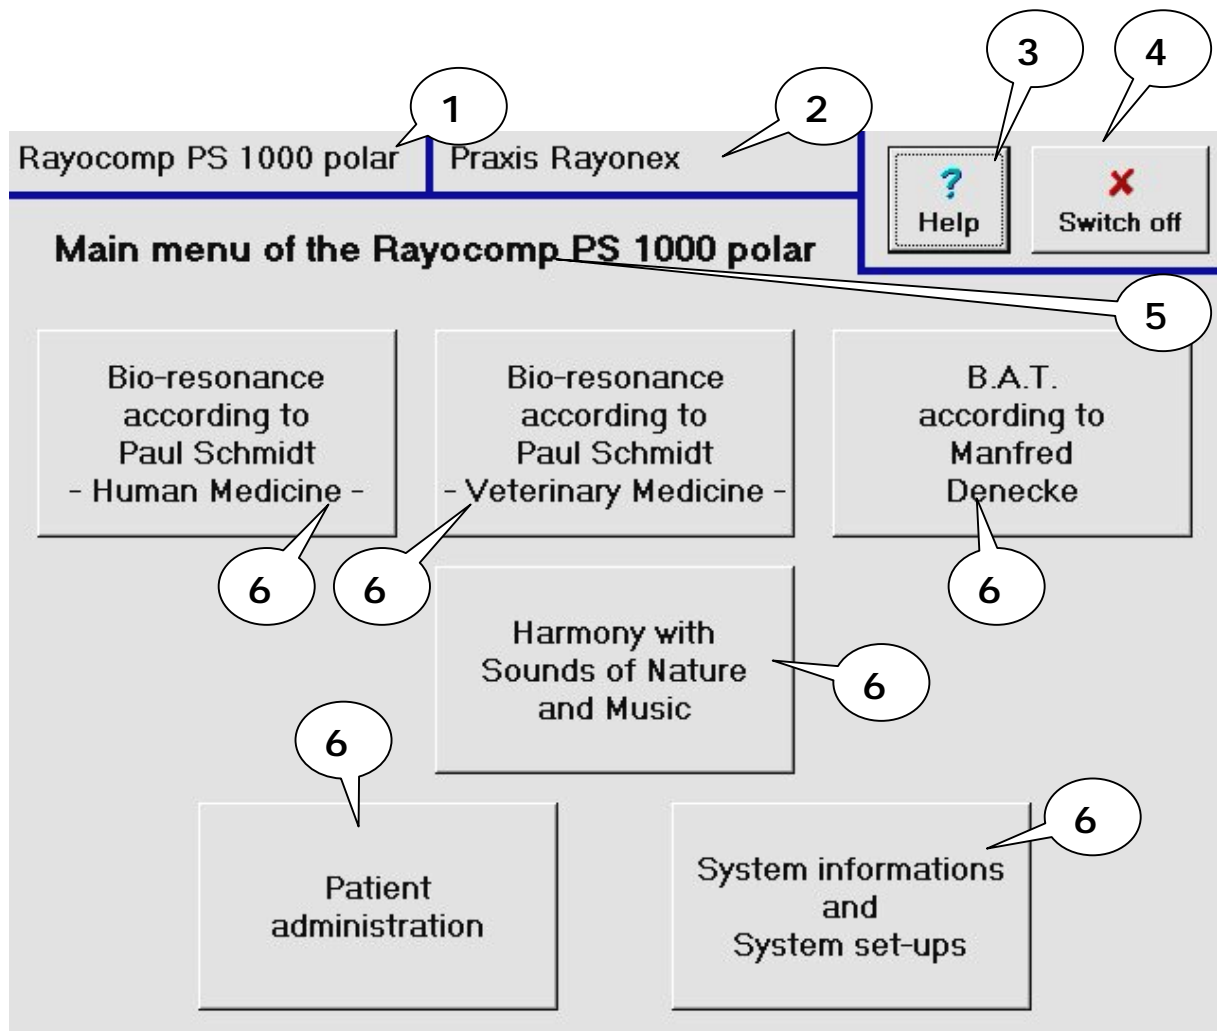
3
4
1
2
Rayocomp PS 1000 polar
Praxis Rayonex
?
Help
x
Switch off
Main menu of the Rayocomp PS 1000 polar
5

Bio-resonance according to Paul Schmidt - Human Medicine -

Bio-resonance according to Paul Schmidt - Veterinary Medicine -

B.A.T. according to Manfred Denecke

6
6
6

Harmony with Sounds of Nature and Music

6
6

Patient administration

6

System informations and System set-ups